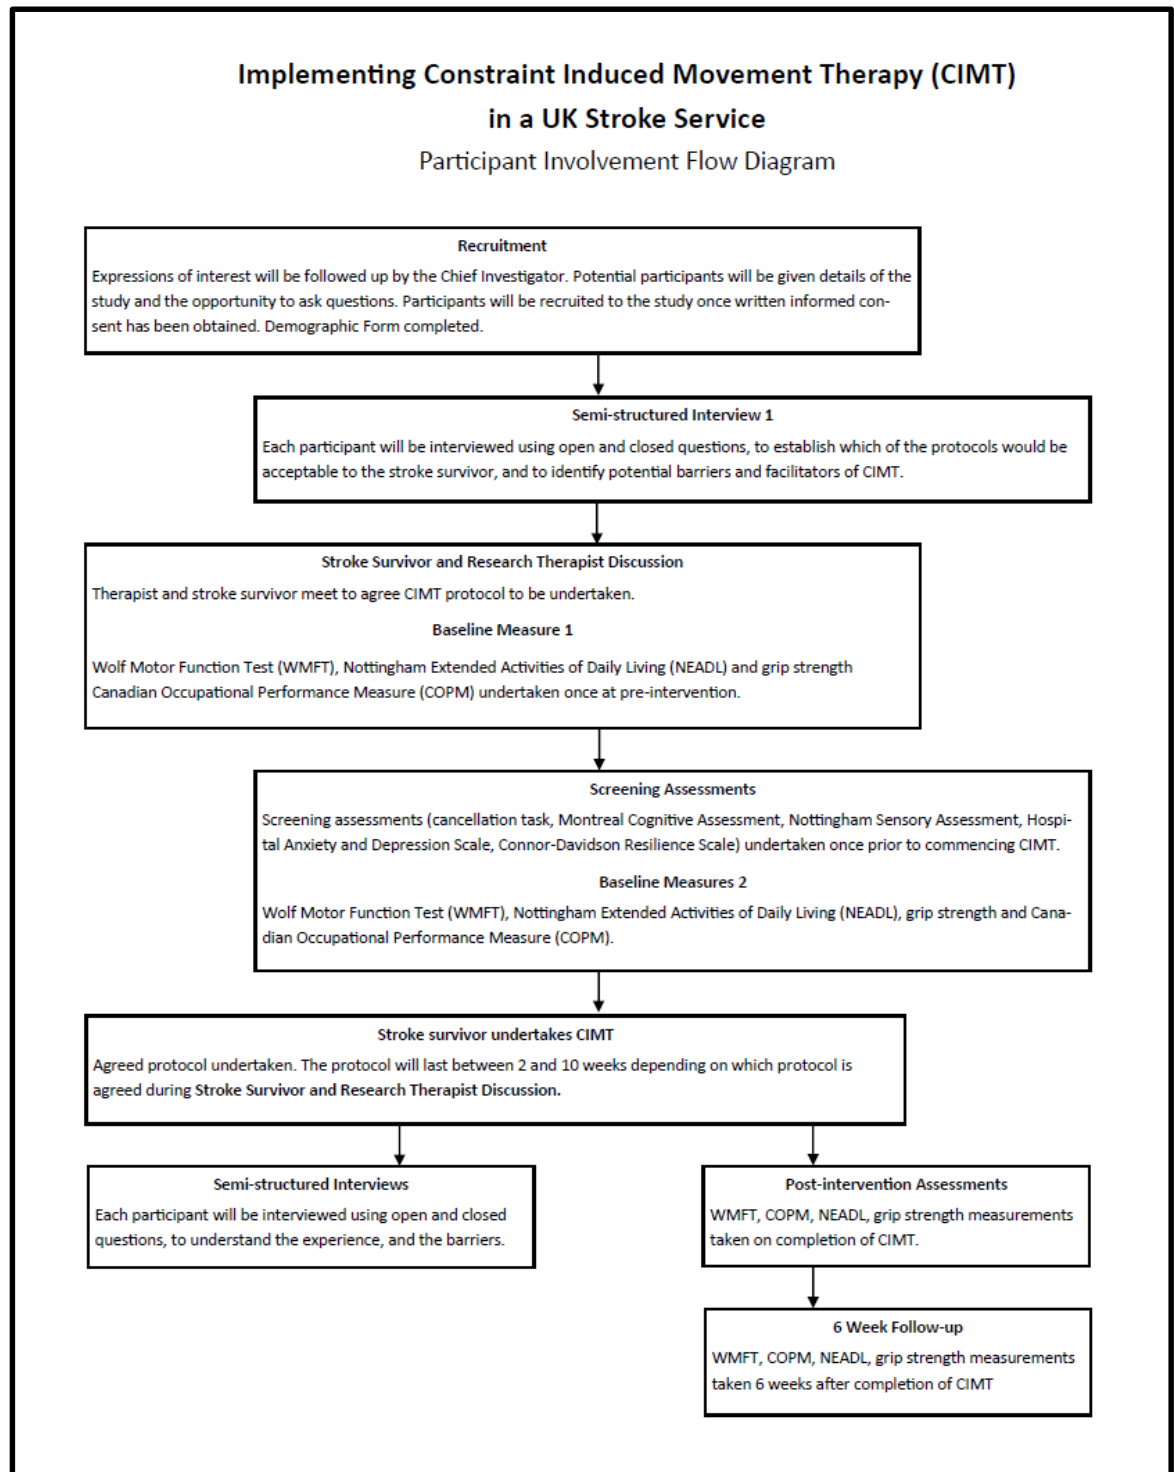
Implementing Constraint Induced Movement Therapy (CIMT) in a UK Stroke Service

Participant Involvement Flow Diagram

Recruitment

Expressions of interest will be followed up by the Chief Investigator. Potential participants will be given details of the study and the opportunity to ask questions. Participants will be recruited to the study once written informed consent has been obtained. Demographic Form completed.

Semi-structured Interview 1

Each participant will be interviewed using open and closed questions, to establish which of the protocols would be acceptable to the stroke survivor, and to identify potential barriers and facilitators of CIMT.

Stroke Survivor and Research Therapist Discussion

Therapist and stroke survivor meet to agree CIMT protocol to be undertaken.

Baseline Measure 1

Wolf Motor Function Test (WMFT), Nottingham Extended Activities of Daily Living (NEADL) and grip strength Canadian Occupational Performance Measure (COPM) undertaken once at pre-intervention.

Screening Assessments

Screening assessments (cancellation task, Montreal Cognitive Assessment, Nottingham Sensory Assessment, Hospital Anxiety and Depression Scale, Connor-Davidson Resilience Scale) undertaken once prior to commencing CIMT.

Baseline Measures 2

Wolf Motor Function Test (WMFT), Nottingham Extended Activities of Daily Living (NEADL), grip strength and Canadian Occupational Performance Measure (COPM).

Stroke survivor undertakes CIMT

Agreed protocol undertaken. The protocol will last between 2 and 10 weeks depending on which protocol is agreed during Stroke Survivor and Research Therapist Discussion.

Semi-structured Interviews

Each participant will be interviewed using open and closed questions, to understand the experience, and the barriers.

Post-intervention Assessments

WMFT, COPM, NEADL, grip strength measurements taken on completion of CIMT.

6 Week Follow-up

WMFT, COPM, NEADL, grip strength measurements taken 6 weeks after completion of CIMT